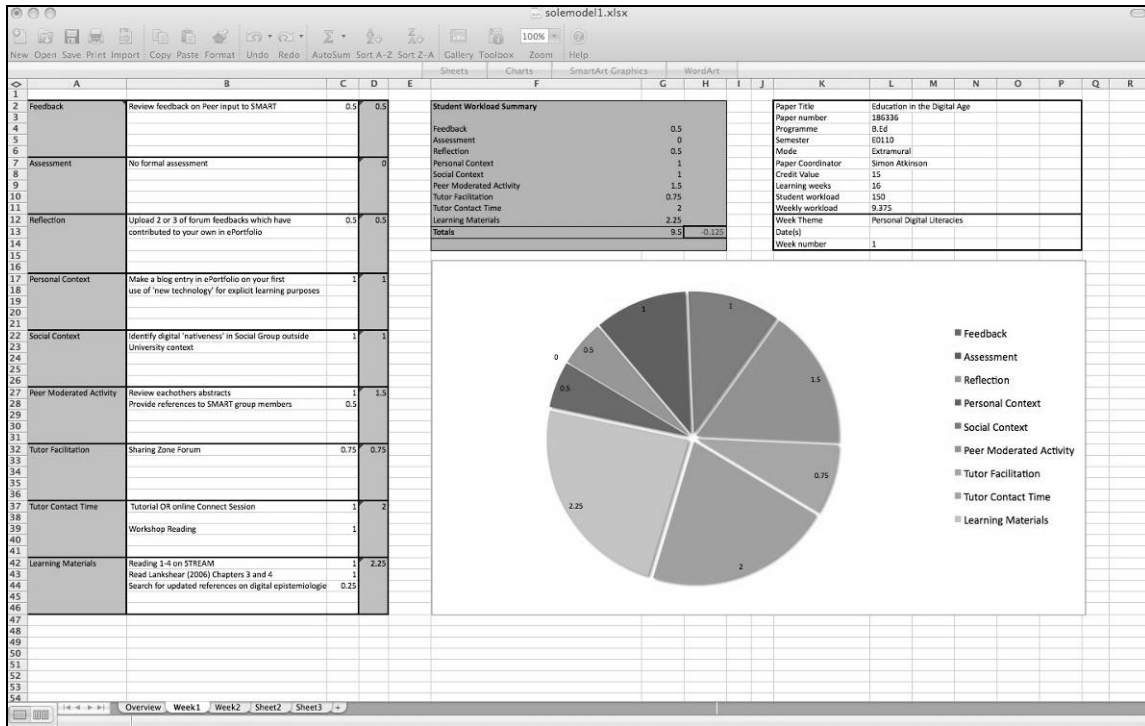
solemodel1.xlsx

New Open Save Print Import Copy Paste Format Undo Redo AutoSum Sort A-Z Sort Z-A Gallery Toolbox Zoom Help

100%

Sheets Charts SmartArt Graphics WordArt

| | A | B | C | D |
|---|---|---|---|---|
| 2 | Feedback | Review feedback on Peer input to SMART | 0.5 | 0.5 |
| 7 | Assessment | No formal assessment | | 0 |
| 12 | Reflection | Upload 2 or 3 of forum feedbacks which have contributed to your own in ePortfolio | 0.5 | 0.5 |
| 17 | Personal Context | Make a blog entry in ePortfolio on your first use of 'new technology' for explicit learning purposes | 1 | 1 |
| 22 | Social Context | Identify digital 'nativeness' in Social Group outside University context | 1 | 1 |
| 27 | Peer Moderated Activity | Review eachothers abstracts | 1 | 1.5 |
| 28 | | Provide references to SMART group members | 0.5 | |
| 32 | Tutor Facilitation | Sharing Zone Forum | 0.75 | 0.75 |
| 37 | Tutor Contact Time | Tutorial OR online Connect Session | 1 | 2 |
| 39 | | Workshop Reading | 1 | |
| 42 | Learning Materials | Reading 1-4 on STREAM | 1 | 2.25 |
| 43 | | Read Lankshear (2006) Chapters 3 and 4 | 1 | |
| 44 | | Search for updated references on digital epistemiologie | 0.25 | |

| Student Workload Summary | | |
|---|---|---|
| Feedback | 0.5 | |
| Assessment | 0 | |
| Reflection | 0.5 | |
| Personal Context | 1 | |
| Social Context | 1 | |
| Peer Moderated Activity | 1.5 | |
| Tutor Facilitation | 0.75 | |
| Tutor Contact Time | 2 | |
| Learning Materials | 2.25 | |
| Totals | 9.5 | -0.125 |

| | |
|---|---|
| Paper Title | Education in the Digital Age |
| Paper number | 186336 |
| Programme | B.Ed |
| Semester | E0110 |
| Mode | Extramural |
| Paper Coordinator | Simon Atkinson |
| Credit Value | 15 |
| Learning weeks | 16 |
| Student workload | 150 |
| Weekly workload | 9.375 |
| Week Theme | Personal Digital Literacies |
| Date(s) | |
| Week number | 1 |

0 0.5 1 1 1.5 0.75 2 2.25 0.5

Feedback
Assessment
Reflection
Personal Context
Social Context
Peer Moderated Activity
Tutor Facilitation
Tutor Contact Time
Learning Materials

Overview Week1 Week2 Sheet2 Sheet3 +